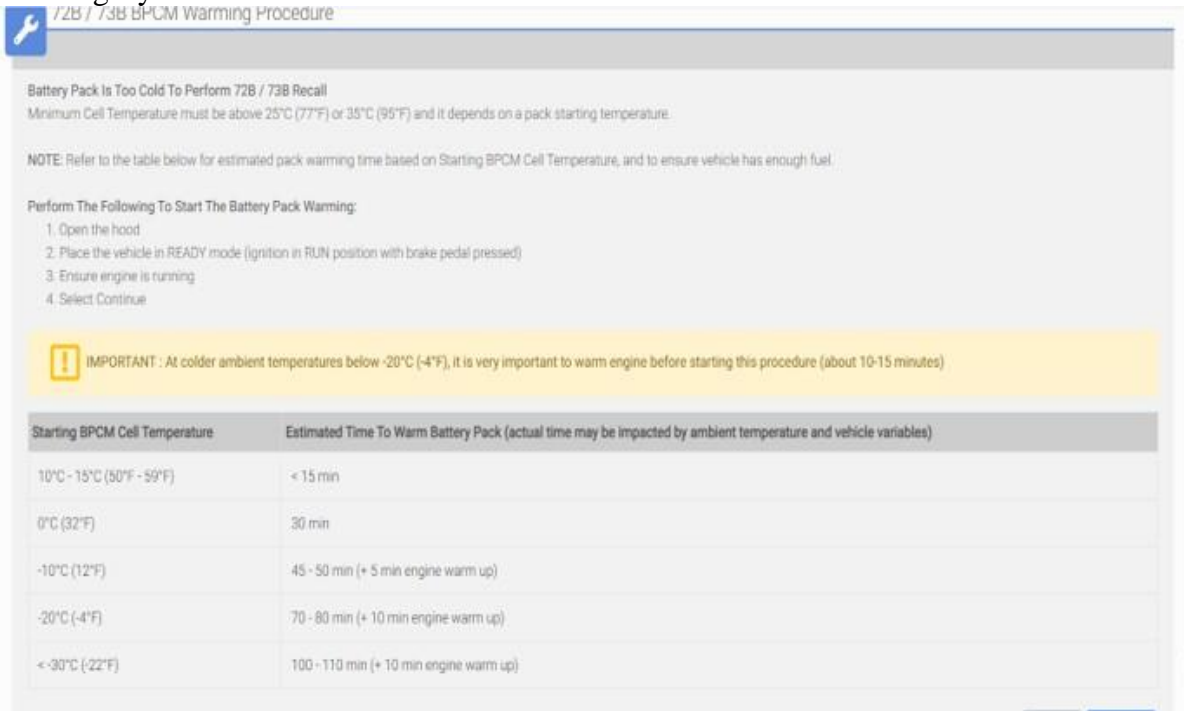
72B / 73B BPCM Warming Procedure

Battery Pack Is Too Cold To Perform 72B / 73B Recall
Minimum Cell Temperature must be above 25°C (77°F) or 35°C (95°F) and it depends on a pack starting temperature.

NOTE: Refer to the table below for estimated pack warming time based on Starting BPCM Cell Temperature, and to ensure vehicle has enough fuel.

Perform The Following To Start The Battery Pack Warming:
1. Open the hood
2. Place the vehicle in READY mode (ignition in RUN position with brake pedal pressed)
3. Ensure engine is running
4. Select Continue

IMPORTANT : At colder ambient temperatures below -20°C (-4°F), it is very important to warm engine before starting this procedure (about 10-15 minutes)

| Starting BPCM Cell Temperature | Estimated Time To Warm Battery Pack (actual time may be impacted by ambient temperature and vehicle variables) |
|---|---|
| 10°C - 15°C (50°F - 59°F) | < 15 min |
| 0°C (32°F) | 30 min |
| -10°C (12°F) | 45 - 50 min (+ 5 min engine warm up) |
| -20°C (-4°F) | 70 - 80 min (+ 10 min engine warm up) |
| < -30°C (-22°F) | 100 - 110 min (+ 10 min engine warm up) |